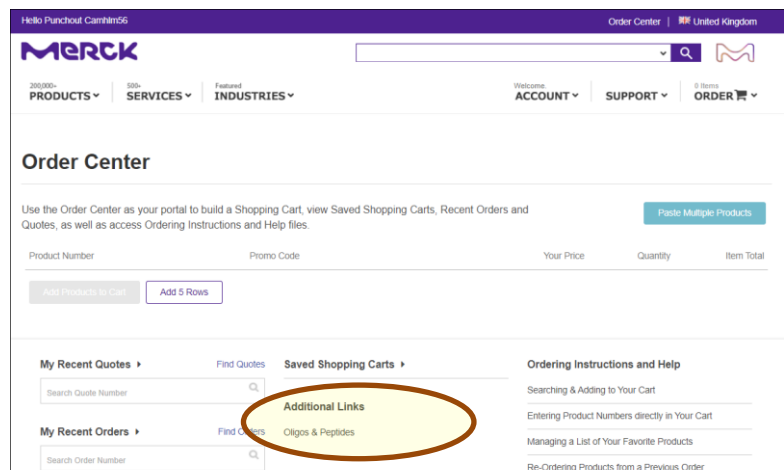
Hello Punchout Camhlm56

Order Center | United Kingdom

MERCK

200,000+ PRODUCTS

500+ SERVICES

Featured INDUSTRIES

Welcome ACCOUNT

SUPPORT

0 items ORDER

Order Center

Use the Order Center as your portal to build a Shopping Cart, view Saved Shopping Carts, Recent Orders and Quotes, as well as access Ordering Instructions and Help files.

Paste Multiple Products

| Product Number | Promo Code | Your Price | Quantity | Item Total |
|---|---|---|---|---|

Add Products to Cart

Add 5 Rows

My Recent Quotes

Find Quotes

Search Quote Number

My Recent Orders

Find Orders

Search Order Number

Saved Shopping Carts

Additional Links

Oligos & Peptides

Ordering Instructions and Help

Searching & Adding to Your Cart

Entering Product Numbers directly in Your Cart

Managing a List of Your Favorite Products

Re-Ordering Products from a Previous Order